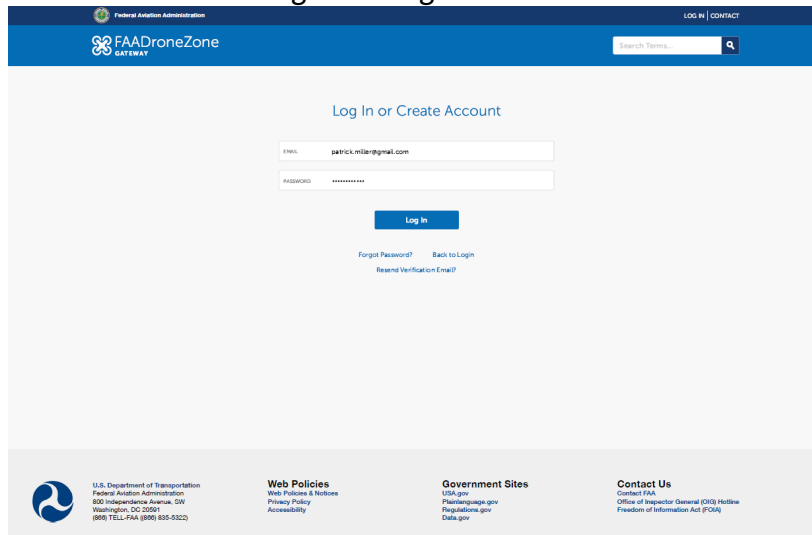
Federal Aviation Administration

LOG IN | CONTACT

FAADroneZone GATEWAY

Search Terms...

Log In or Create Account

EMAIL patrick.miller@gmail.com

PASSWORD ••••••••••••

Log In

Forgot Password? Back to Login

Resend Verification Email?

U.S. Department of Transportation
Federal Aviation Administration
800 Independence Avenue, SW
Washington, DC 20591
(866) TELL-FAA (866) 835-5322)

Web Policies
Web Policies & Notices
Privacy Policy
Accessibility

Government Sites
USA.gov
Plainlanguage.gov
Regulations.gov
Data.gov

Contact Us
Contact FAA
Office of Inspector General (OIG) Hotline
Freedom of Information Act (FOIA)